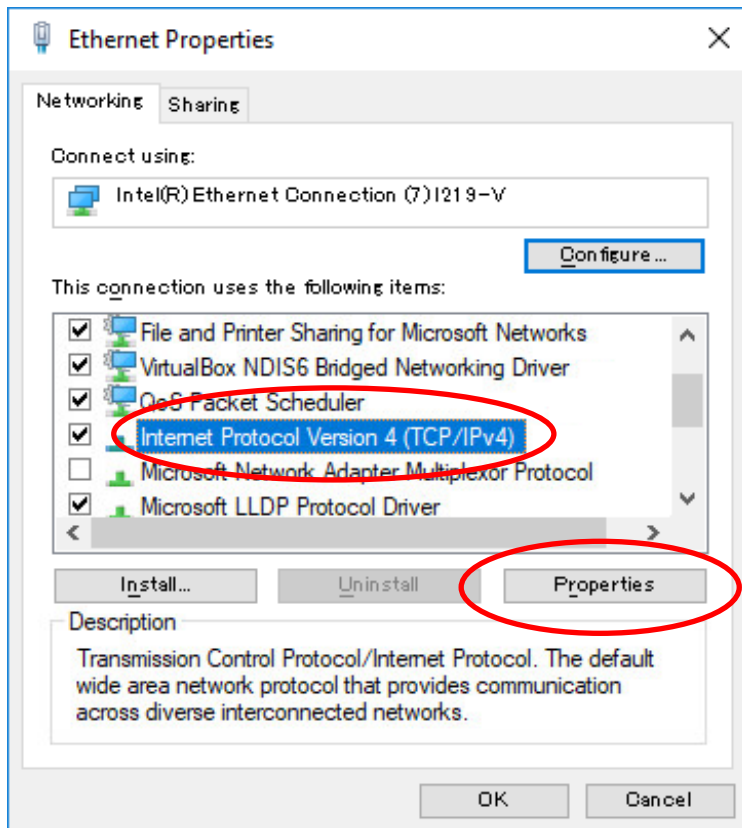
Ethernet Properties

Networking Sharing

Connect using:

Intel(R) Ethernet Connection (7) I219-V

Configure...

This connection uses the following items:

File and Printer Sharing for Microsoft Networks
VirtualBox NDIS6 Bridged Networking Driver
QoS Packet Scheduler
Internet Protocol Version 4 (TCP/IPv4)
Microsoft Network Adapter Multiplexor Protocol
Microsoft LLDP Protocol Driver

Install... Uninstall Properties

Description
Transmission Control Protocol/Internet Protocol. The default wide area network protocol that provides communication across diverse interconnected networks.

OK Cancel